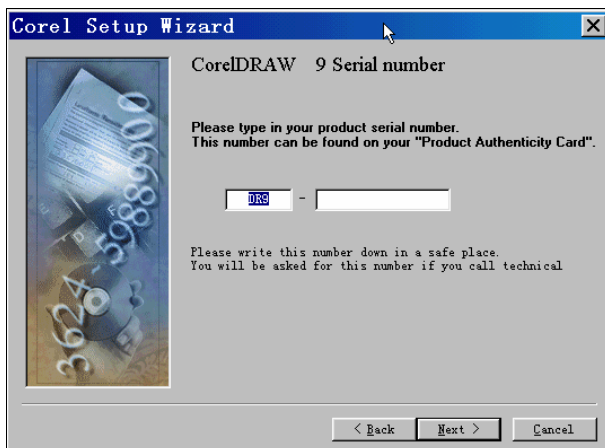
Corel Setup Wizard

CorelDRAW 9 Serial number

Please type in your product serial number.
This number can be found on your "Product Authenticity Card".

DR9 -

Please write this number down in a safe place.
You will be asked for this number if you call technical

3624-5989900

< Back
Next >
Cancel